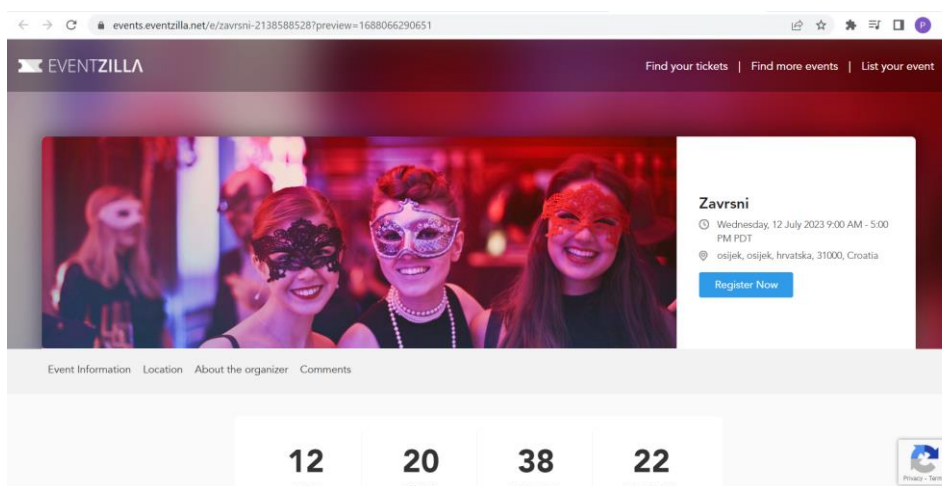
events.eventzilla.net/e/zavrsni-2138588528?preview=1688066290651

EVENTZILLA

Find your tickets | Find more events | List your event

Zavrsni

Wednesday, 12 July 2023 9:00 AM - 5:00 PM PDT

osijek, osijek, hrvatska, 31000, Croatia

Register Now

Event Information Location About the organizer Comments

12 20 38 22

Privacy - Term